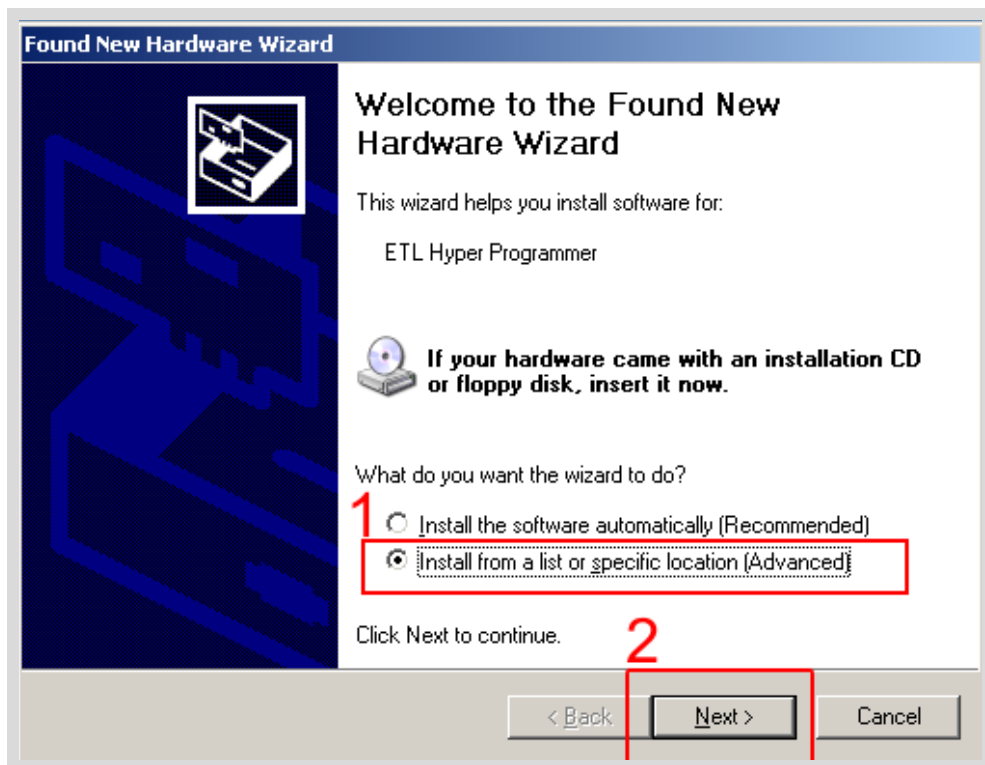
Found New Hardware Wizard

Welcome to the Found New Hardware Wizard

This wizard helps you install software for:

ETL Hyper Programmer

If your hardware came with an installation CD or floppy disk, insert it now.

What do you want the wizard to do?

1

Install the software automatically (Recommended)

Install from a list or specific location (Advanced)

Click Next to continue.

2

< Back

Next >

Cancel